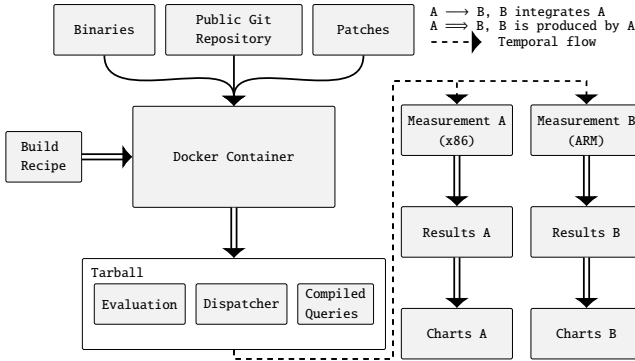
Binaries

Public Git Repository

Patches

$A \longrightarrow B$, B integrates A
$A \Longrightarrow B$, B is produced by A
Temporal flow

Build Recipe

Docker Container

Tarball

Evaluation

Dispatcher

Compiled Queries

Measurement A (x86)

Measurement B (ARM)

Results A

Results B

Charts A

Charts B